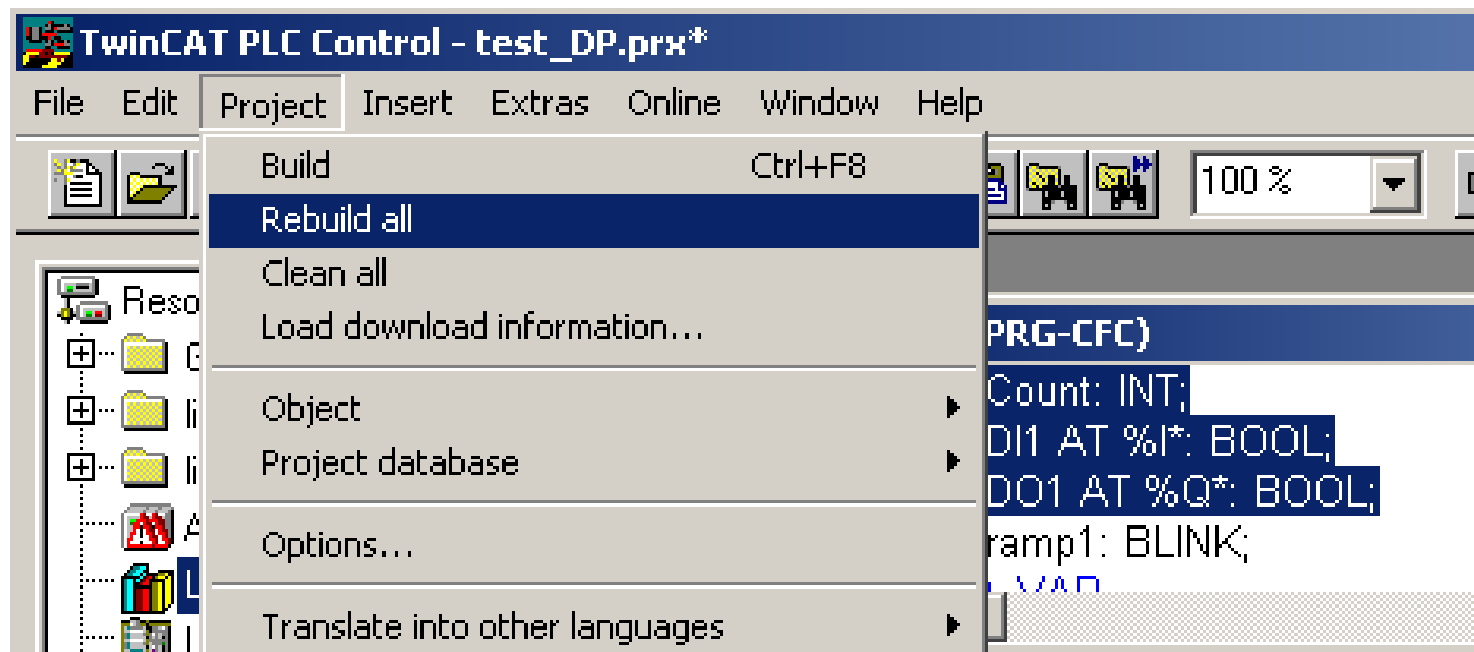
TwinCAT PLC Control - test_DP.prx*

File Edit Project Insert Extras Online Window Help

100 %

Build Ctrl+F8
Rebuild all
Clean all
Load download information...

Object
Project database

Options...

Translate into other languages

Reso
G
li
li
A
L
L

PRG-CFC)
Count: INT;
DI1 AT %I*: BOOL;
DO1 AT %Q*: BOOL;
ramp1: BLINK;
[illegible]